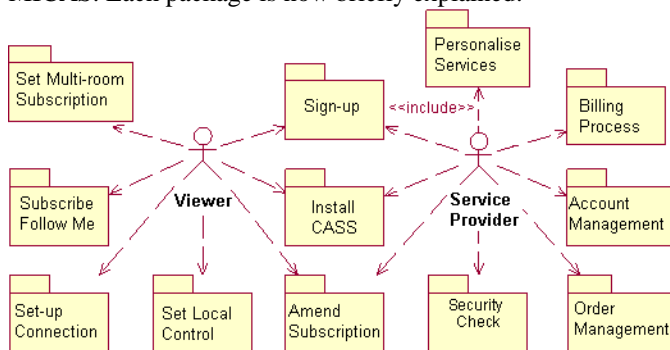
MSGUs. Each package is now briefly explained.

Set Multi-room Subscription

Personalise Services

Sign-up

<<include>>

Billing Process

Subscribe Follow Me

Viewer

Install CASS

Service Provider

Account Management

Set-up Connection

Set Local Control

Amend Subscription

Security Check

Order Management